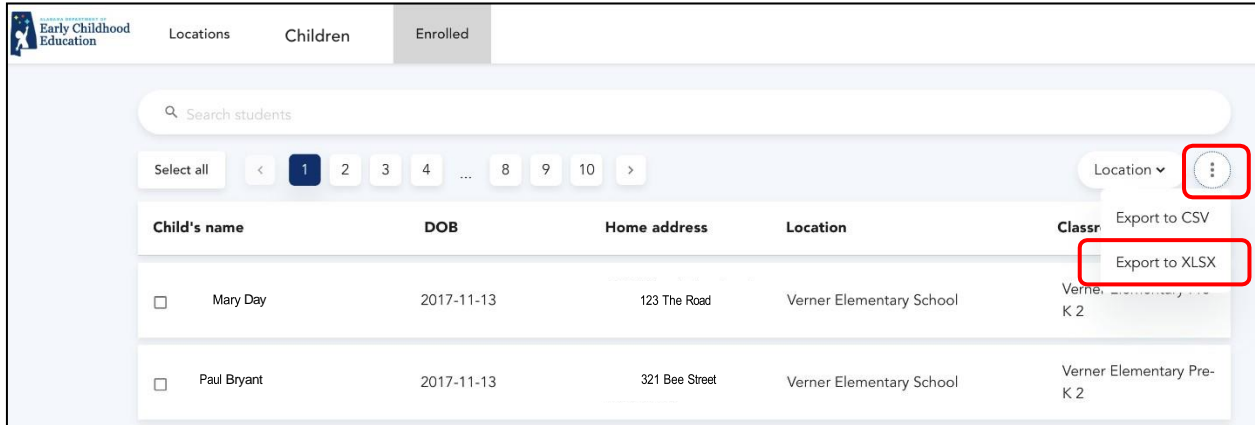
ALABAMA DEPARTMENT OF Early Childhood Education

Locations Children Enrolled

Search students

Select all < 1 2 3 4 ... 8 9 10 >

Location

Export to CSV

Export to XLSX

| Child's name | DOB | Home address | Location | Classr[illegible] |
|---|---|---|---|---|
| Mary Day | 2017-11-13 | 123 The Road | Verner Elementary School | Verne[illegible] K 2 |
| Paul Bryant | 2017-11-13 | 321 Bee Street | Verner Elementary School | Verner Elementary Pre-K 2 |